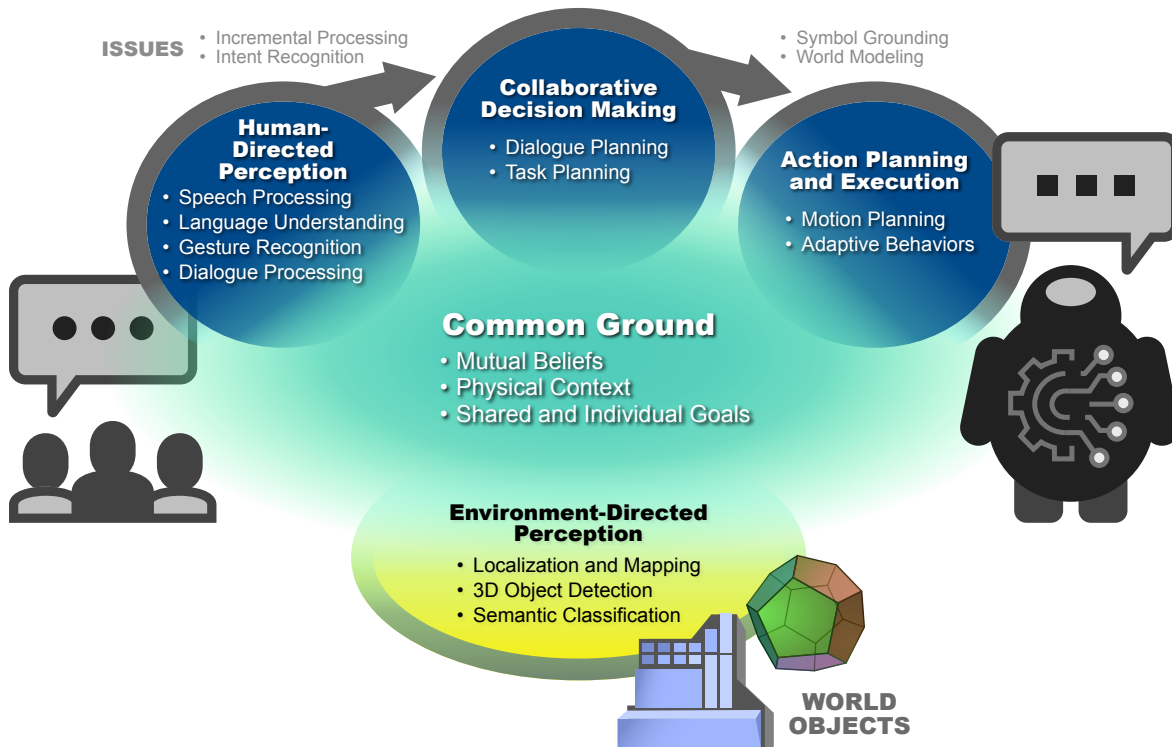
ISSUES
• Incremental Processing
• Intent Recognition

• Symbol Grounding
• World Modeling

Human-Directed Perception
• Speech Processing
• Language Understanding
• Gesture Recognition
• Dialogue Processing

Collaborative Decision Making
• Dialogue Planning
• Task Planning

Action Planning and Execution
• Motion Planning
• Adaptive Behaviors

Common Ground
• Mutual Beliefs
• Physical Context
• Shared and Individual Goals

Environment-Directed Perception
• Localization and Mapping
• 3D Object Detection
• Semantic Classification

WORLD OBJECTS